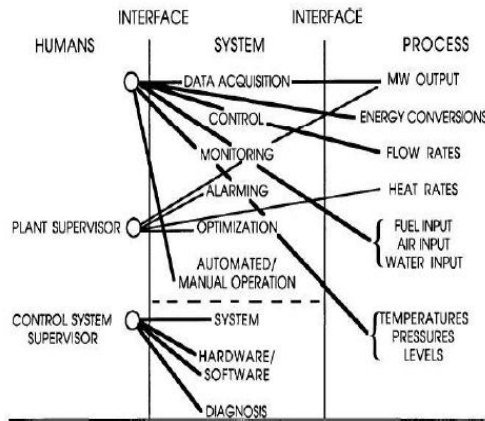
INTERFACE INTERFACE

HUMANS SYSTEM PROCESS

DATA ACQUISITION
MW OUTPUT
CONTROL
ENERGY CONVERSIONS
MONITORING
FLOW RATES
ALARMING
HEAT RATES
PLANT SUPERVISOR
OPTIMIZATION
FUEL INPUT
AIR INPUT
WATER INPUT
AUTOMATED/
MANUAL OPERATION

CONTROL SYSTEM SUPERVISOR
SYSTEM
TEMPERATURES
PRESSURES
LEVELS
HARDWARE/
SOFTWARE
DIAGNOSIS